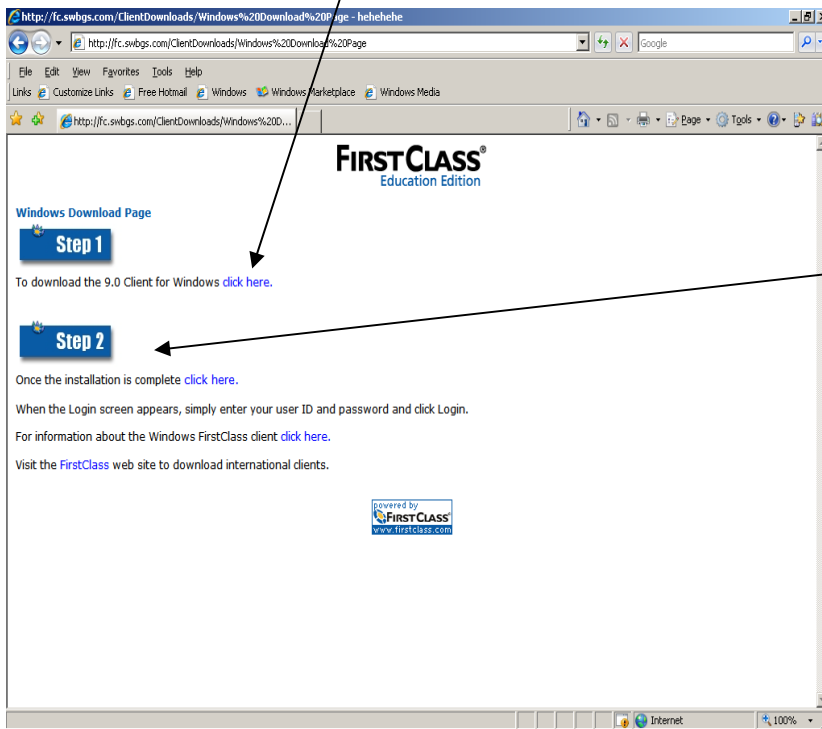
http://fc.swbgs.com/ClientDownloads/Windows%20Download%20Page - hehehehe

http://fc.swbgs.com/ClientDownloads/Windows%20Download%20Page

Google

File Edit View Favorites Tools Help

Links Customize Links Free Hotmail Windows Windows Marketplace Windows Media

http://fc.swbgs.com/ClientDownloads/Windows%20D...

Page Tools

FIRSTCLASS®
Education Edition

Windows Download Page

Step 1

To download the 9.0 Client for Windows click here.

Step 2

Once the installation is complete click here.

When the Login screen appears, simply enter your user ID and password and click Login.

For information about the Windows FirstClass client click here.

Visit the FirstClass web site to download international clients.

powered by
FIRSTCLASS
www.firstclass.com

Internet

100%